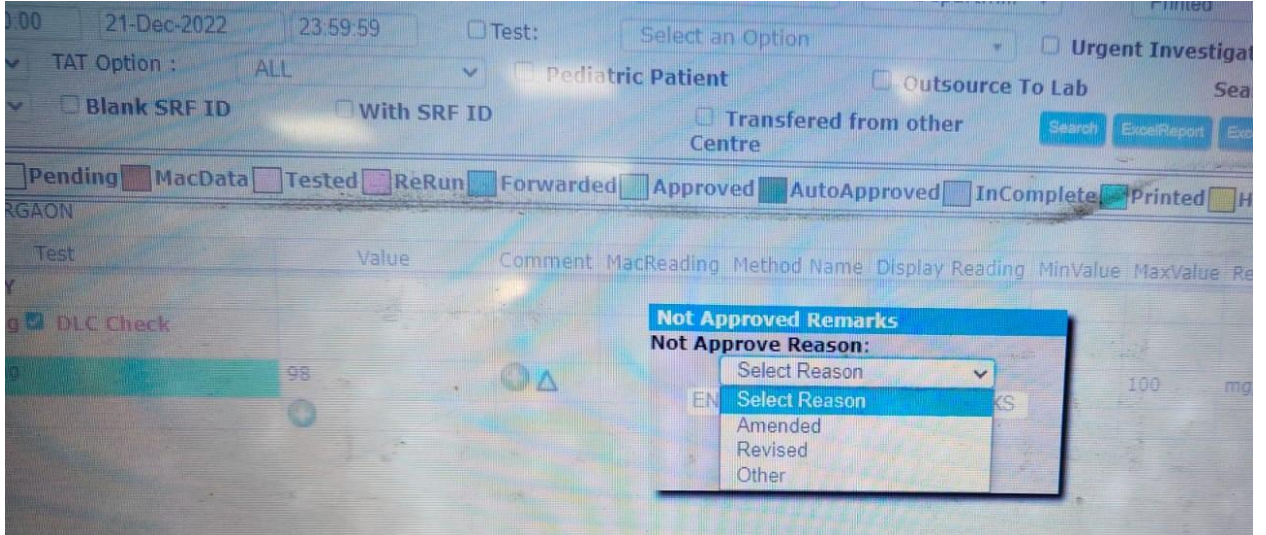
:00 21-Dec-2022 23:59:59 Test: Select an Option Urgent Investigat

Printed

TAT Option : ALL Pediatric Patient Outsource To Lab Sea

Blank SRF ID With SRF ID Transfered from other Centre Search ExcelReport Exc

Pending MacData Tested ReRun Forwarded Approved AutoApproved InComplete Printed H

RGAON

| Test | Value | Comment | MacReading | Method Name | Display Reading | MinValue | MaxValue | Re |
|---|---|---|---|---|---|---|---|---|
| DLC Check | | | | | | | | |
| | 98 | | | | | | 100 | mg |

Not Approved Remarks

Not Approve Reason:

Select Reason

EN KS

Select Reason

Amended

Revised

Other